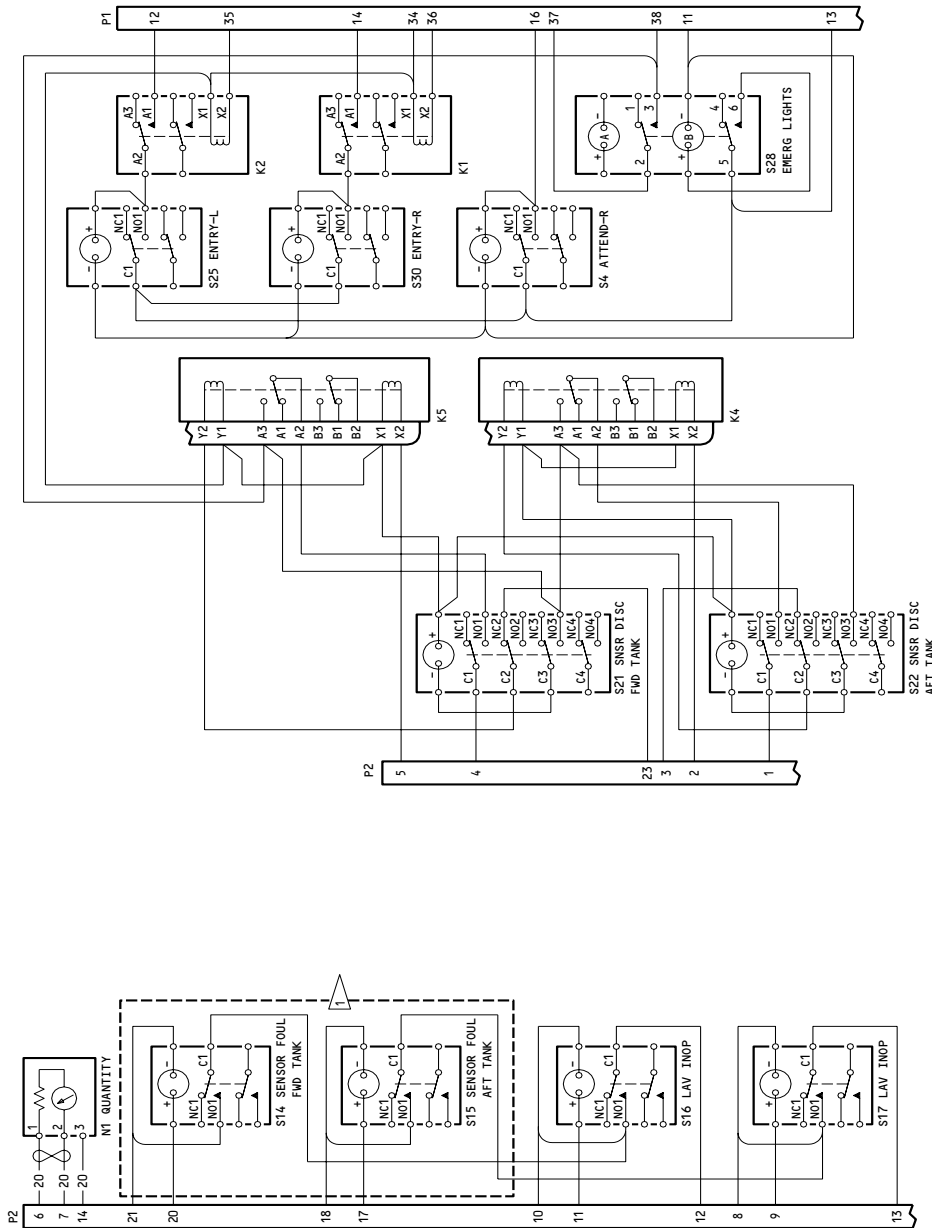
P1
12
35
14
34
36
16
37
38
11
13

A3
A1
X1
X2
A2
K2

A3
A1
X1
X2
A2
K1

1
3
4
6
A
B
2
5
S28
EMERG LIGHTS

NC1
NO1
C1
S25 ENTRY-L

NC1
NO1
C1
S30 ENTRY-R

NC1
NO1
C1
S4 ATTEND-R

Y2
Y1
A3
A1
A2
B3
B1
B2
X1
X2
K5

Y2
Y1
A3
A1
A2
B3
B1
B2
X1
X2
K4

NC1
NO1
NC2
NO2
NC3
NO3
NC4
NO4
C1
C2
C3
C4
S21 SNSR DISC
FWD TANK

NC1
NO1
NC2
NO2
NC3
NO3
NC4
NO4
C1
C2
C3
C4
S22 SNSR DISC
AFT TANK

P2
5
4
23
3
2
1

N1 QUANTITY
1
2
3
20
20
20

1

NC1
NO1
C1
S14 SENSOR FOUL
FWD TANK

NC1
NO1
C1
S15 SENSOR FOUL
AFT TANK

NC1
NO1
C1
S16 LAV INOP

NC1
NO1
C1
S17 LAV INOP

P2
6
7
14
21
20
18
17
10
11
12
8
9
13